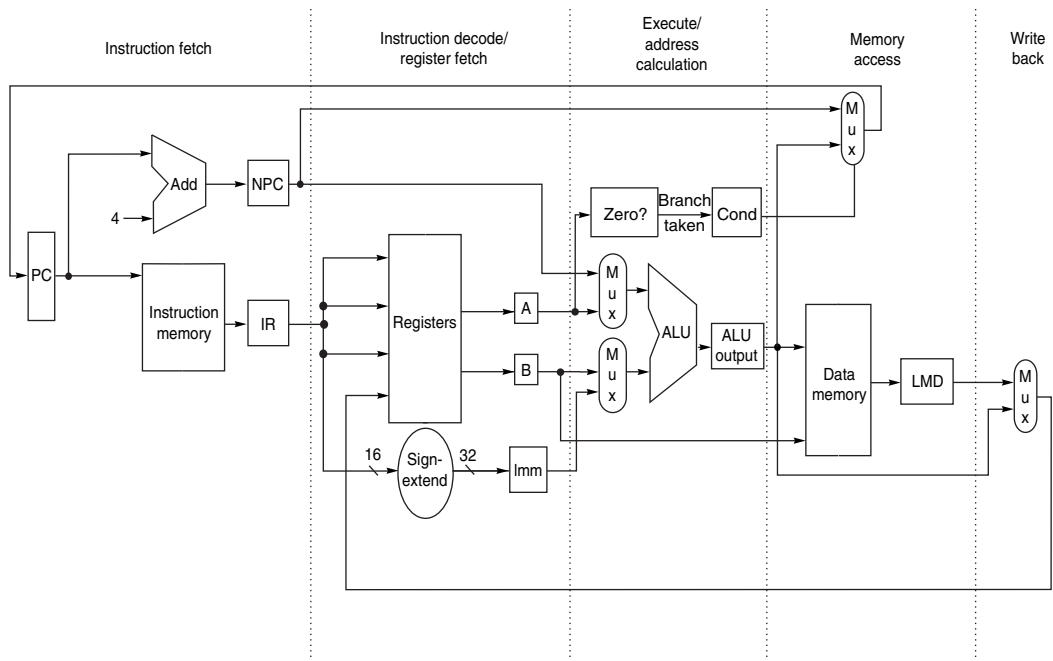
Instruction fetch

Instruction decode/ register fetch

Execute/ address calculation

Memory access

Write back

M u x

Add

NPC

4

Zero?

Branch taken

Cond

PC

Instruction memory

IR

Registers

A

M u x

ALU

ALU output

M u x

B

Data memory

LMD

M u x

16

Sign-extend

32

Imm